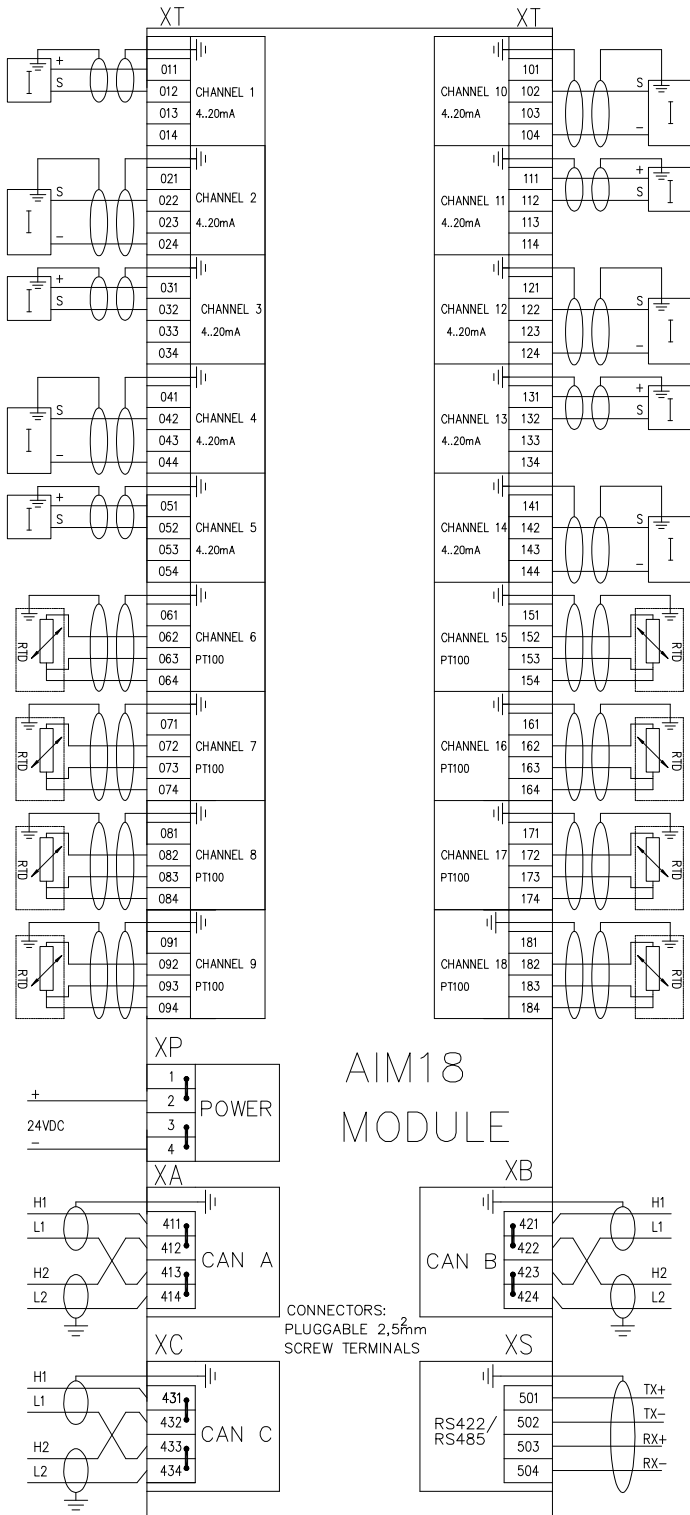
XT

XT

+
S
I
011
012
013
014
CHANNEL 1
4..20mA

S
I
–
021
022
023
024
CHANNEL 2
4..20mA

+
S
I
031
032
033
034
CHANNEL 3
4..20mA

S
I
–
041
042
043
044
CHANNEL 4
4..20mA

+
S
I
051
052
053
054
CHANNEL 5
4..20mA

RTD
061
062
063
064
CHANNEL 6
PT100

RTD
071
072
073
074
CHANNEL 7
PT100

RTD
081
082
083
084
CHANNEL 8
PT100

RTD
091
092
093
094
CHANNEL 9
PT100

CHANNEL 10
4..20mA
101
102
103
104
S
–
I

CHANNEL 11
4..20mA
111
112
113
114
+
S
I

CHANNEL 12
4..20mA
121
122
123
124
S
–
I

CHANNEL 13
4..20mA
131
132
133
134
+
S
I

CHANNEL 14
4..20mA
141
142
143
144
S
–
I

CHANNEL 15
PT100
151
152
153
154
RTD

CHANNEL 16
PT100
161
162
163
164
RTD

CHANNEL 17
PT100
171
172
173
174
RTD

CHANNEL 18
PT100
181
182
183
184
RTD

XP
+
24VDC
–
1
2
3
4
POWER

AIM18
MODULE

XA
H1
L1
H2
L2
411
412
413
414
CAN A

XB
421
422
423
424
CAN B
H1
L1
H2
L2

CONNECTORS:
PLUGGABLE 2,5mm$^2$
SCREW TERMINALS

XC
H1
L1
H2
L2
431
432
433
434
CAN C

XS
RS422/
RS485
501
502
503
504
TX+
TX–
RX+
RX–